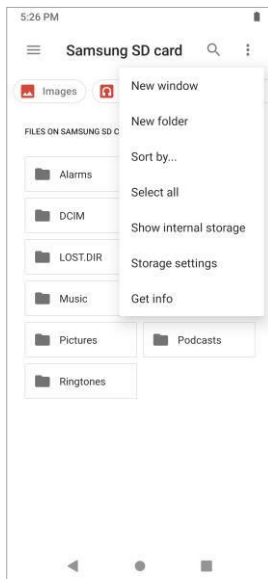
5:26 PM

Samsung SD card

Images

FILES ON SAMSUNG SD C

Alarms

DCIM

LOST.DIR

Music

Pictures

Podcasts

Ringtones

New window

New folder

Sort by...

Select all

Show internal storage

Storage settings

Get info